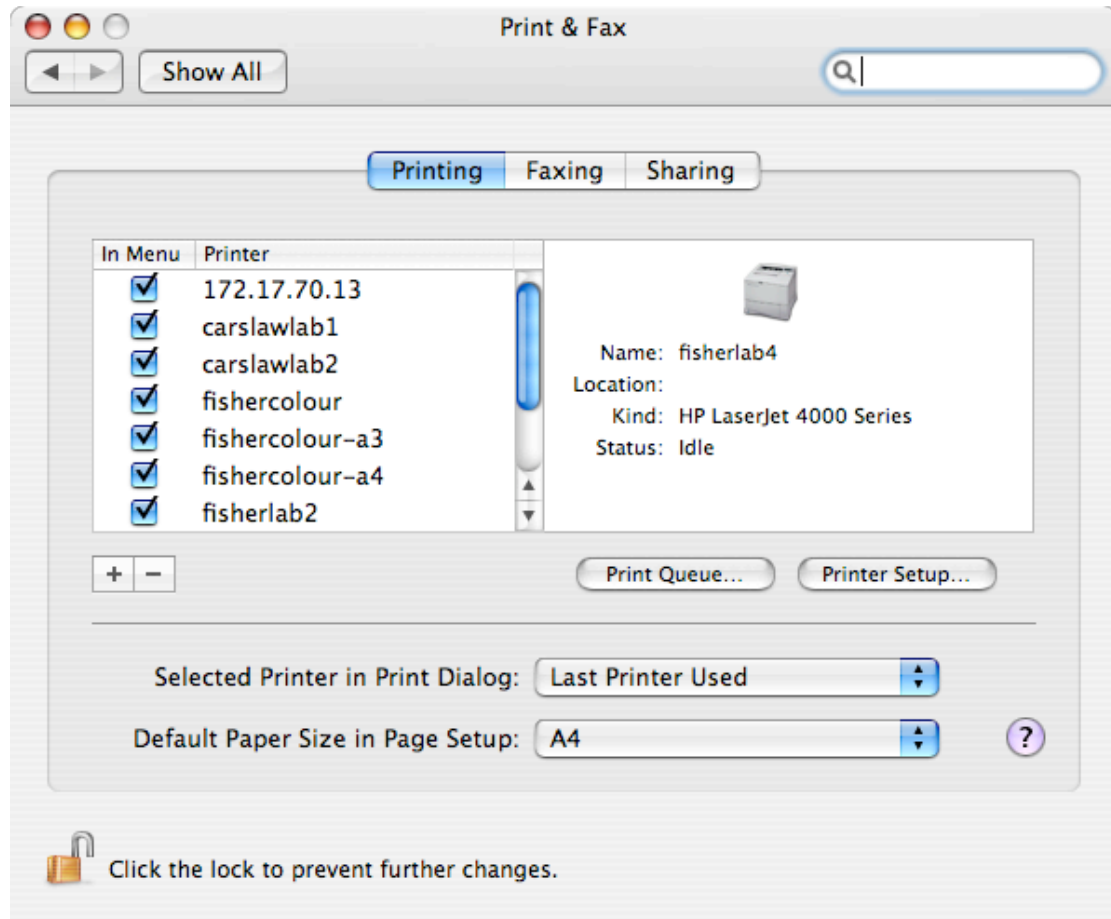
Print & Fax

Show All

Printing | Faxing | Sharing

| In Menu | Printer |
|---|---|
| ☑ | 172.17.70.13 |
| ☑ | carslawlab1 |
| ☑ | carslawlab2 |
| ☑ | fishercolour |
| ☑ | fishercolour-a3 |
| ☑ | fishercolour-a4 |
| ☑ | fisherlab2 |

Name: fisherlab4
Location:
Kind: HP LaserJet 4000 Series
Status: Idle

+ −

Print Queue...

Printer Setup...

Selected Printer in Print Dialog: Last Printer Used

Default Paper Size in Page Setup: A4

?

Click the lock to prevent further changes.